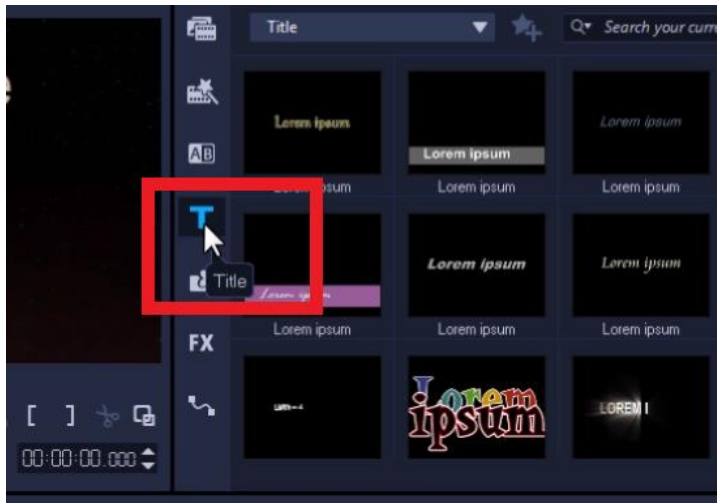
Title

Search your curr

AB

Lorem ipsum
Lorem ipsum
Lorem ipsum

Lorem ipsum
Lorem ipsum
Lorem ipsum

Title

Lorem ipsum
Lorem ipsum
Lorem ipsum

Lorem ipsum
Lorem ipsum
Lorem ipsum

FX

Lorem
ipsum
LOREM I

[ ]

00:00:00.000